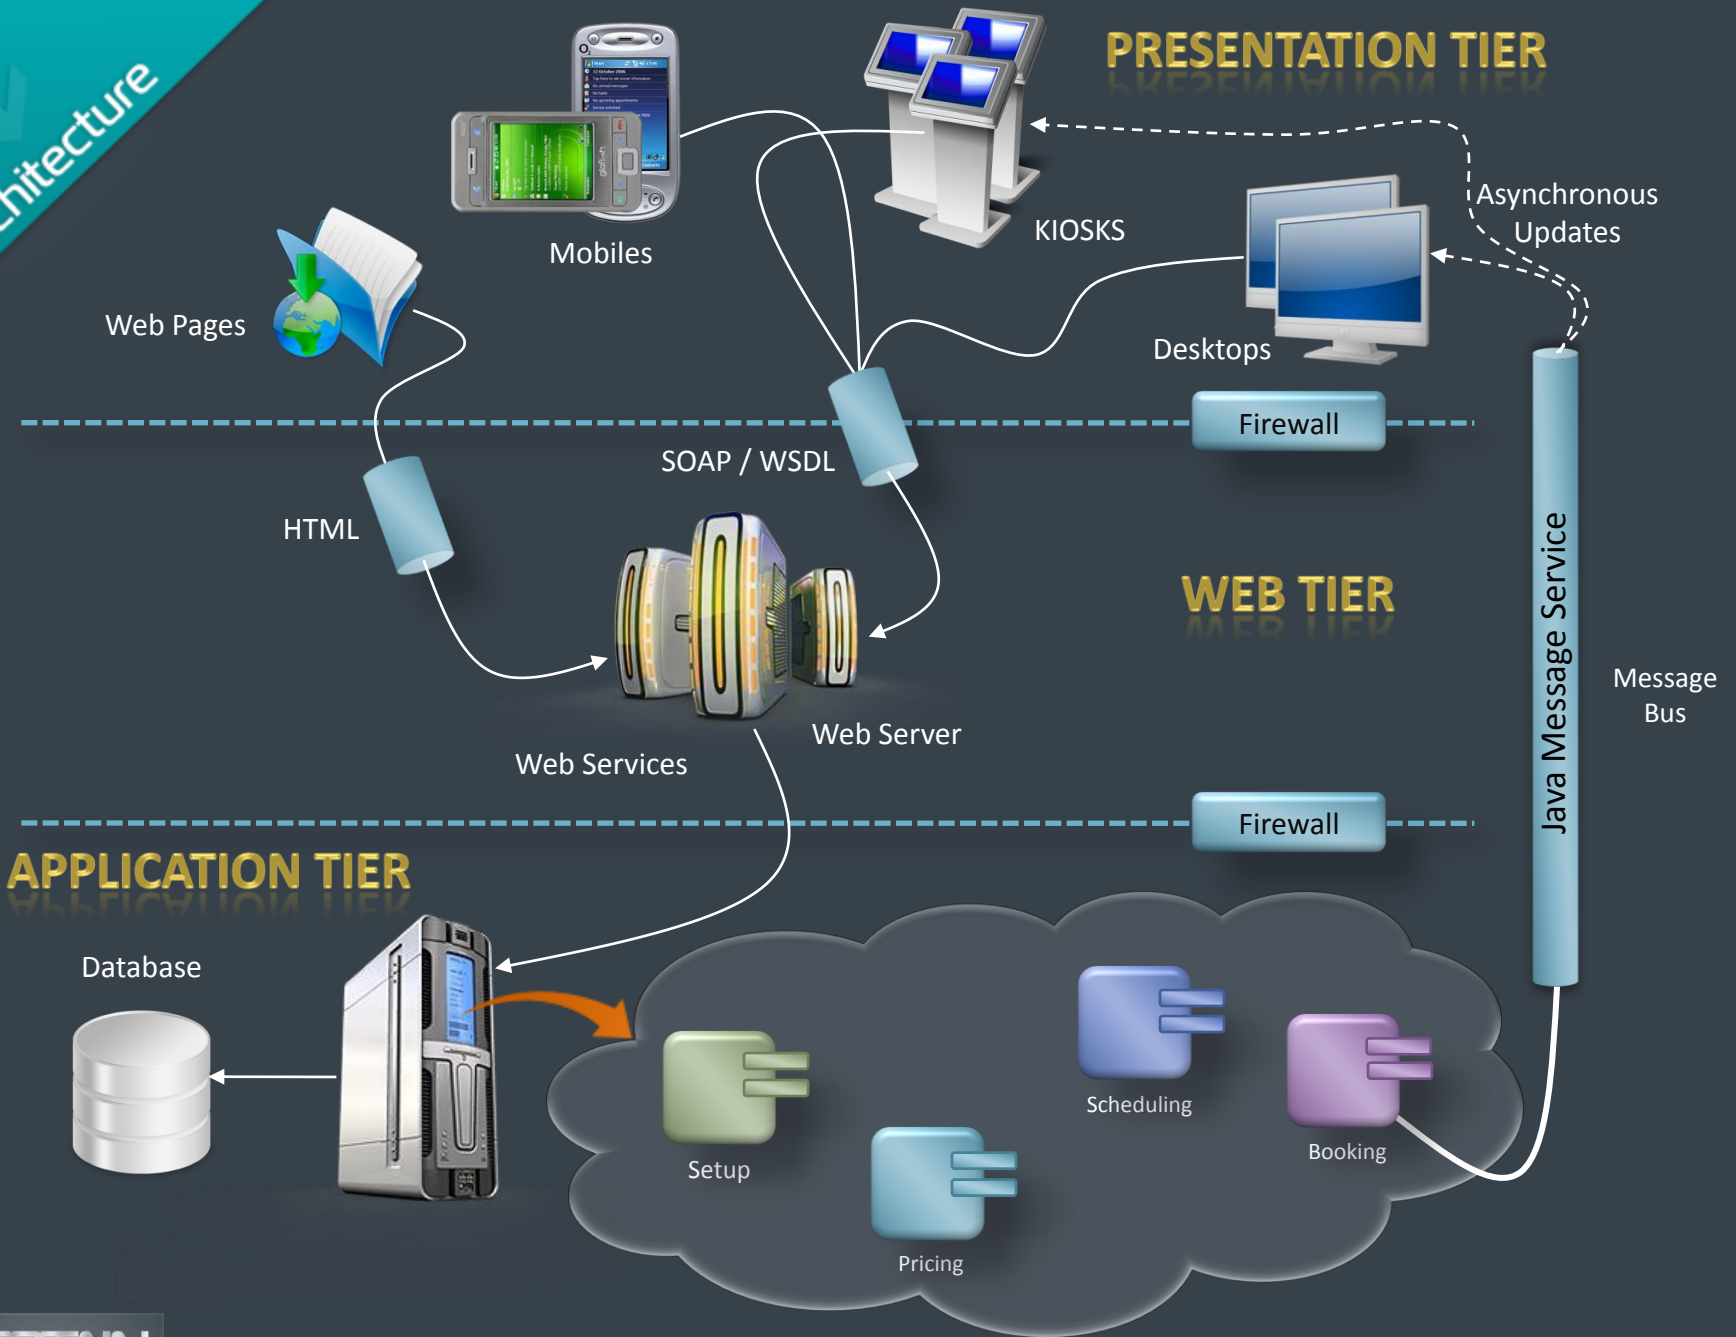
hitecture

PRESENTATION TIER

Mobiles

KIOSKS

Asynchronous Updates

Web Pages

Desktops

Firewall

SOAP / WSDL

HTML

WEB TIER

Java Message Service

Message Bus

Web Server

Web Services

Firewall

APPLICATION TIER

Database

Scheduling

Booking

Setup

Pricing